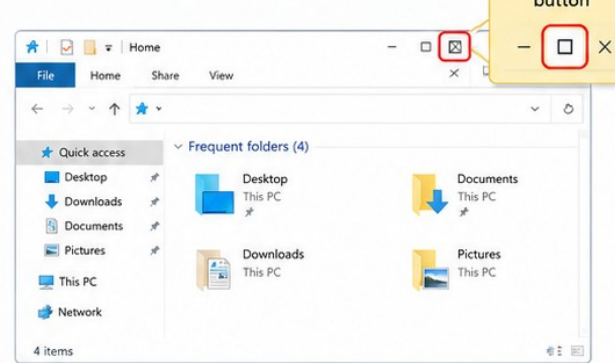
button

Home

File Home Share View

Quick access
Desktop
Downloads
Documents
Pictures
This PC
Network

Frequent folders (4)

Desktop
This PC

Documents
This PC

Downloads
This PC

Pictures
This PC

4 items